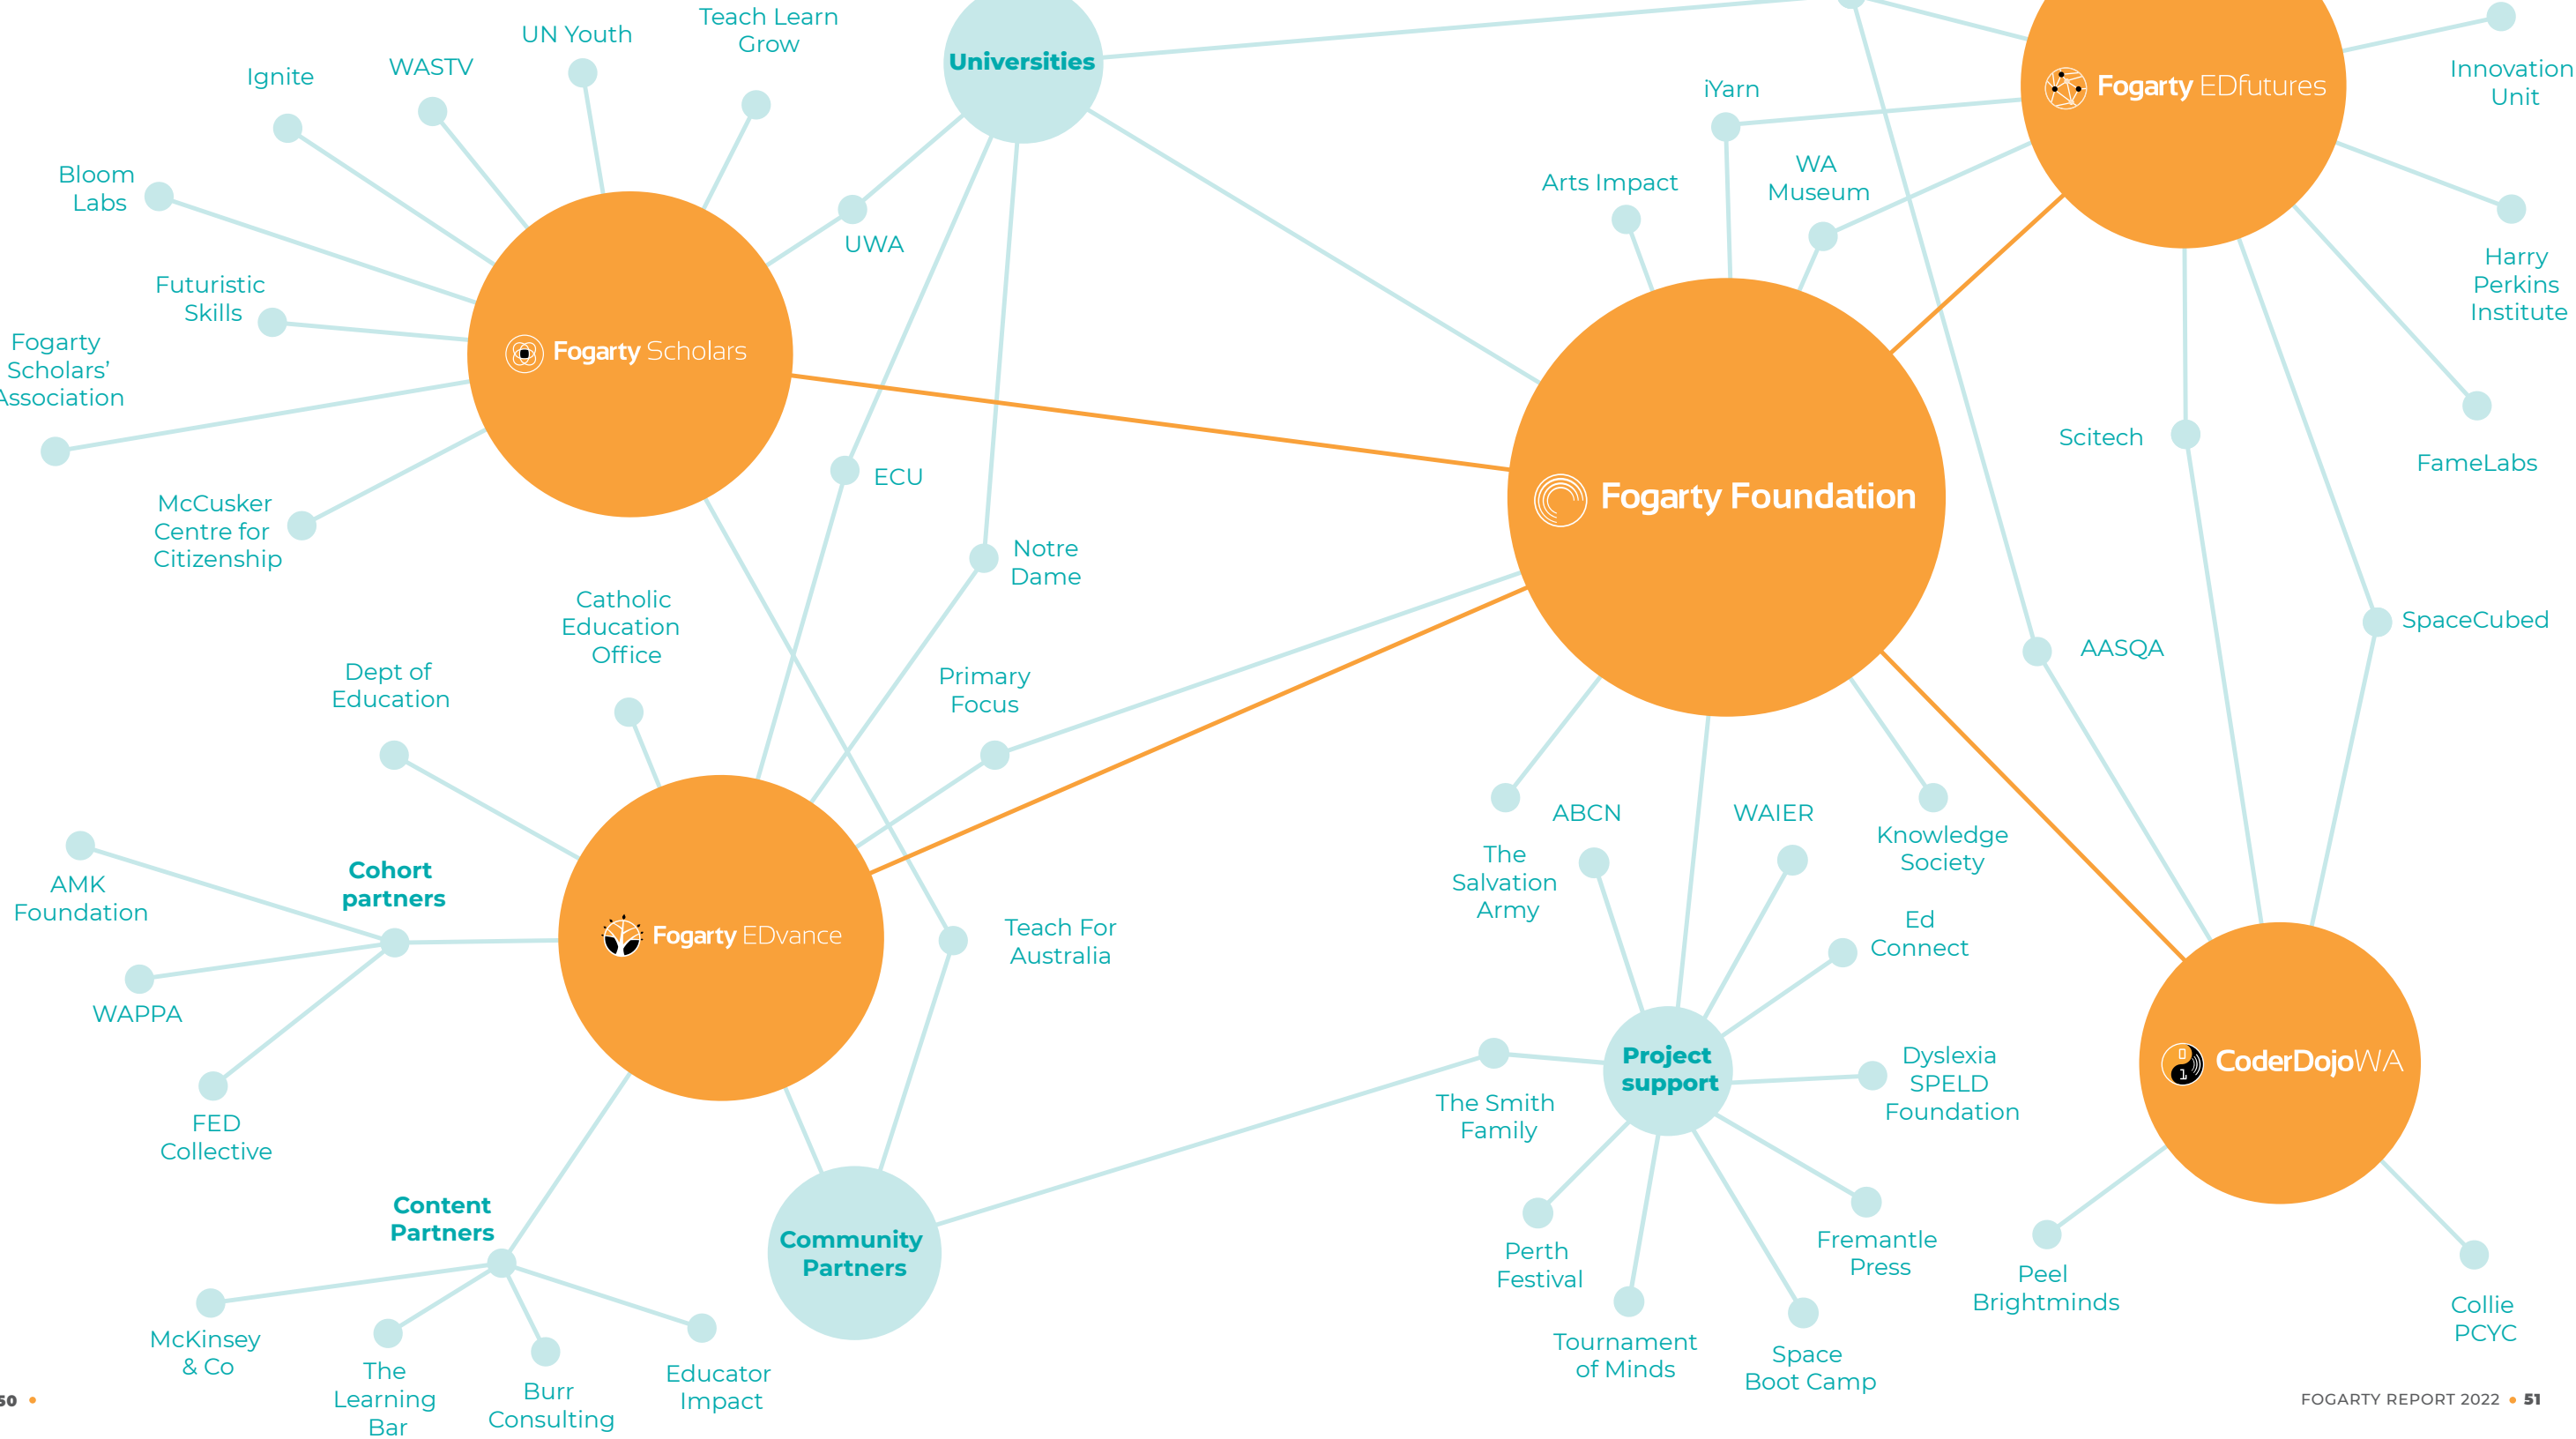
Teach Learn Grow

UN Youth

WASTV

Ignite

Universities

Fogarty EDfutures

Innovation Unit

iYarn

Bloom Labs

UWA

Arts Impact

WA Museum

Futuristic Skills

Fogarty Scholars

Harry Perkins Institute

Fogarty Scholars' Association

Scitech

FameLabs

Fogarty Foundation

ECU

McCusker Centre for Citizenship

Notre Dame

Catholic Education Office

SpaceCubed

AASQA

Dept of Education

Primary Focus

ABCN

WAIER

Knowledge Society

Cohort partners

AMK Foundation

The Salvation Army

Fogarty EDvance

Teach For Australia

Ed Connect

WAPPA

Project support

Dyslexia SPELD Foundation

CoderDojoWA

FED Collective

The Smith Family

Content Partners

Community Partners

Fremantle Press

Perth Festival

Peel Brightminds

Collie PCYC

McKinsey & Co

The Learning Bar

Burr Consulting

Educator Impact

Tournament of Minds

Space Boot Camp

50 •

FOGARTY REPORT 2022 • 51